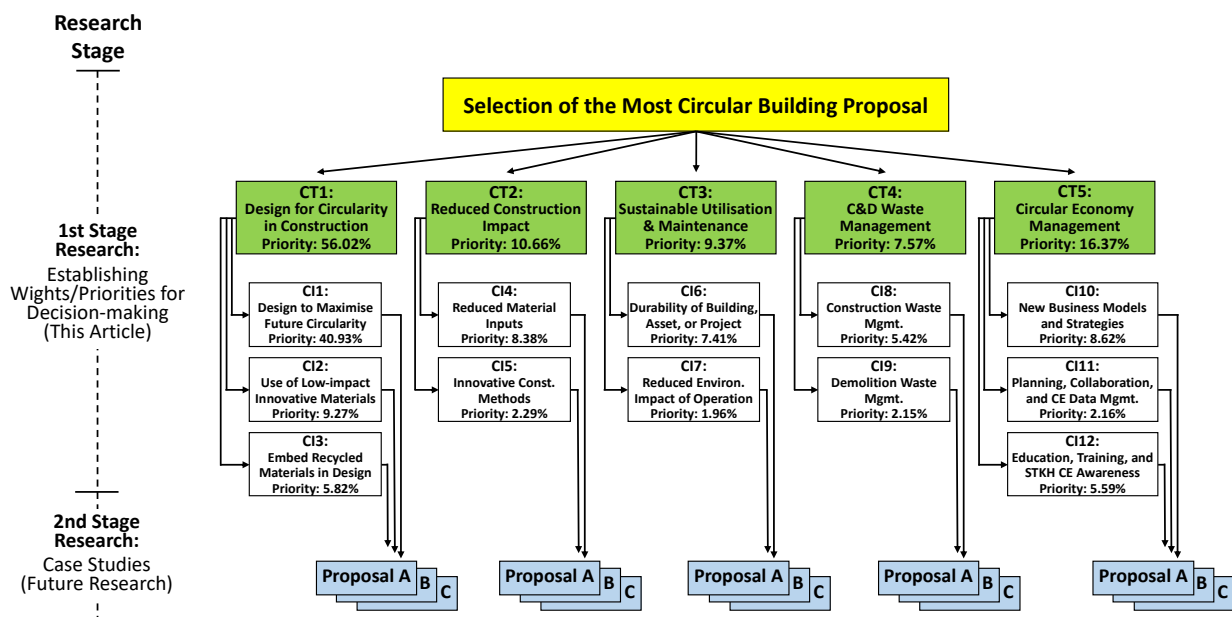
Research Stage

1st Stage Research: Establishing Wights/Priorities for Decision-making (This Article)

2nd Stage Research: Case Studies (Future Research)

Selection of the Most Circular Building Proposal

CT1: Design for Circularity in Construction Priority: 56.02%

CT2: Reduced Construction Impact Priority: 10.66%

CT3: Sustainable Utilisation & Maintenance Priority: 9.37%

CT4: C&D Waste Management Priority: 7.57%

CT5: Circular Economy Management Priority: 16.37%

CI1: Design to Maximise Future Circularity Priority: 40.93%

CI2: Use of Low-impact Innovative Materials Priority: 9.27%

CI3: Embed Recycled Materials in Design Priority: 5.82%

CI4: Reduced Material Inputs Priority: 8.38%

CI5: Innovative Const. Methods Priority: 2.29%

CI6: Durability of Building, Asset, or Project Priority: 7.41%

CI7: Reduced Environ. Impact of Operation Priority: 1.96%

CI8: Construction Waste Mgmt. Priority: 5.42%

CI9: Demolition Waste Mgmt. Priority: 2.15%

CI10: New Business Models and Strategies Priority: 8.62%

CI11: Planning, Collaboration, and CE Data Mgmt. Priority: 2.16%

CI12: Education, Training, and STKH CE Awareness Priority: 5.59%

Proposal A B C

Proposal A B C

Proposal A B C

Proposal A B C

Proposal A B C